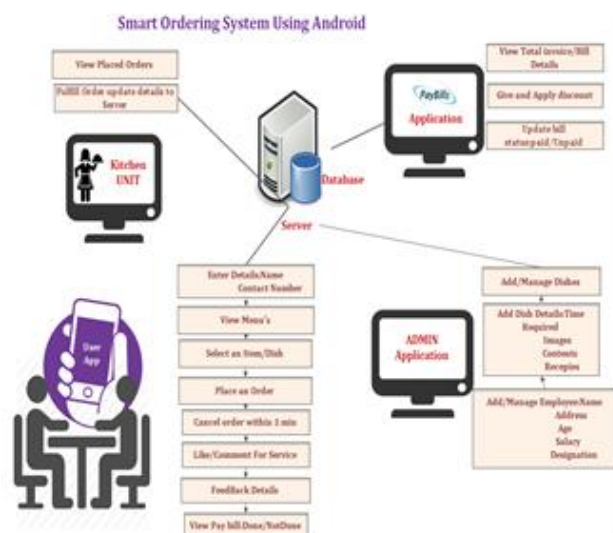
Smart Ordering System Using Android

View Placed Orders

Fulfill Order update details to Server

Kitchen UNIT

PayBills Application

View Total invoice/Bill Details

Give and Apply discount

Update bill status:paid/Unpaid

Database

Server

Enter Details/Name Contact Number

View Menu's

Select an Item/Dish

Place an Order

Cancel order within 1 min

Like/Comment For Service

FeedBack Details

View Pay bill:Done/NotDone

User App

Add/Manage Dishes

Add Dish Details:Time Required Images Contents Receipies

ADMIN Application

Add/Manage Employee:Name Address Age Salary Designation